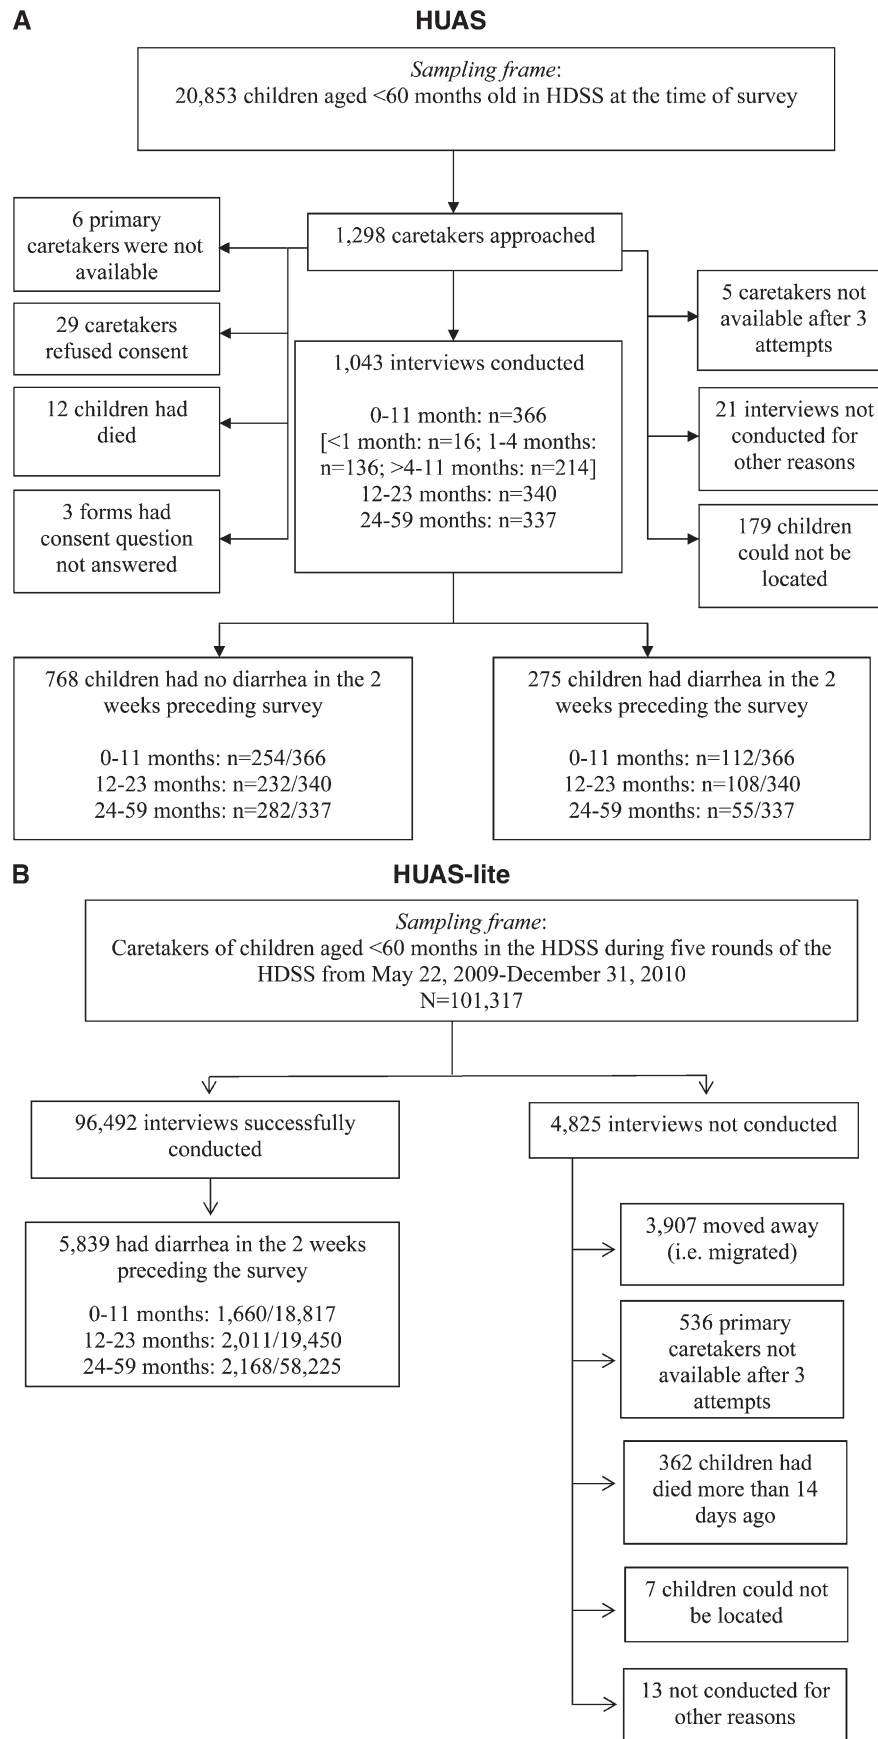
A

HUAS

*Sampling frame*:
20,853 children aged <60 months old in HDSS at the time of survey

1,298 caretakers approached

6 primary caretakers were not available

29 caretakers refused consent

12 children had died

3 forms had consent question not answered

1,043 interviews conducted

0-11 month: n=366
[<1 month: n=16; 1-4 months: n=136; >4-11 months: n=214]
12-23 months: n=340
24-59 months: n=337

5 caretakers not available after 3 attempts

21 interviews not conducted for other reasons

179 children could not be located

768 children had no diarrhea in the 2 weeks preceding survey

0-11 months: n=254/366
12-23 months: n=232/340
24-59 months: n=282/337

275 children had diarrhea in the 2 weeks preceding the survey

0-11 months: n=112/366
12-23 months: n=108/340
24-59 months: n=55/337

B

HUAS-lite

*Sampling frame*:
Caretakers of children aged <60 months in the HDSS during five rounds of the HDSS from May 22, 2009-December 31, 2010
N=101,317

96,492 interviews successfully conducted

5,839 had diarrhea in the 2 weeks preceding the survey

0-11 months: 1,660/18,817
12-23 months: 2,011/19,450
24-59 months: 2,168/58,225

4,825 interviews not conducted

3,907 moved away (i.e. migrated)

536 primary caretakers not available after 3 attempts

362 children had died more than 14 days ago

7 children could not be located

13 not conducted for other reasons